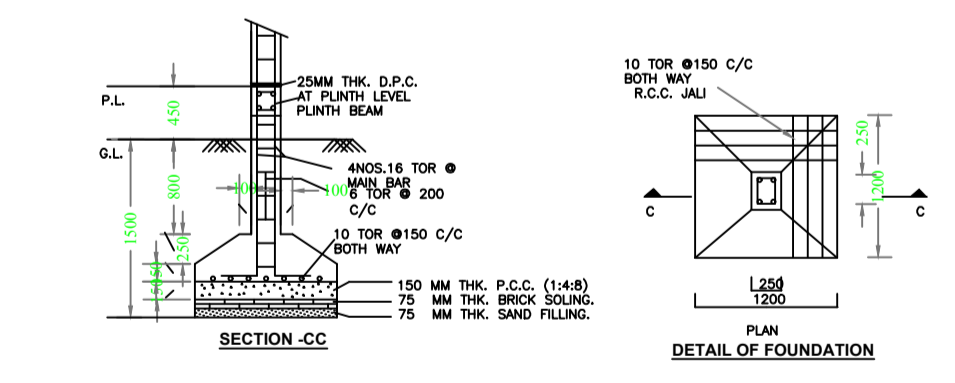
25MM THK. D.P.C. AT PLINTH LEVEL PLINTH BEAM

P.L.

450

G.L.

4NOS.16 TOR @ MAIN BAR

6 TOR @ 200 C/C

100

100

800

1500

250

150

450

10 TOR @150 C/C BOTH WAY

150 MM THK. P.C.C. (1:4:8)

75 MM THK. BRICK SOLING.

75 MM THK. SAND FILLING.

SECTION -CC

10 TOR @150 C/C BOTH WAY R.C.C. JALI

250

1200

C

C

250

1200

PLAN

DETAIL OF FOUNDATION